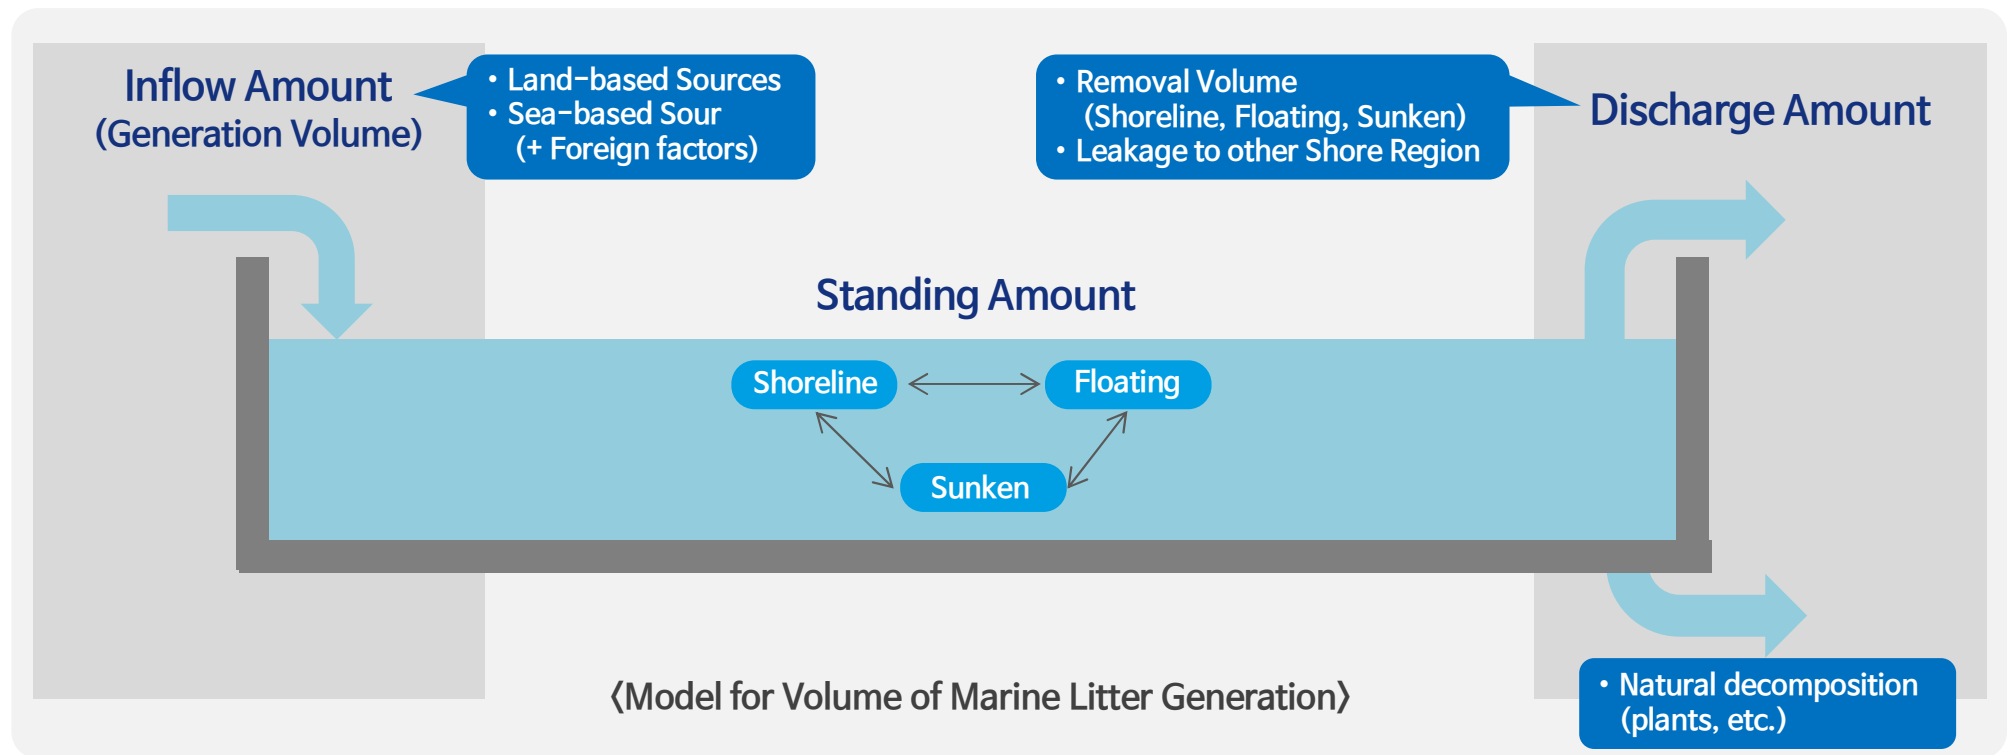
Inflow Amount
(Generation Volume)

• Land-based Sources
• Sea-based Sour
(+ Foreign factors)

• Removal Volume
(Shoreline, Floating, Sunken)
• Leakage to other Shore Region

Discharge Amount

Standing Amount

Shoreline

Floating

Sunken

• Natural decomposition
(plants, etc.)

⟨Model for Volume of Marine Litter Generation⟩